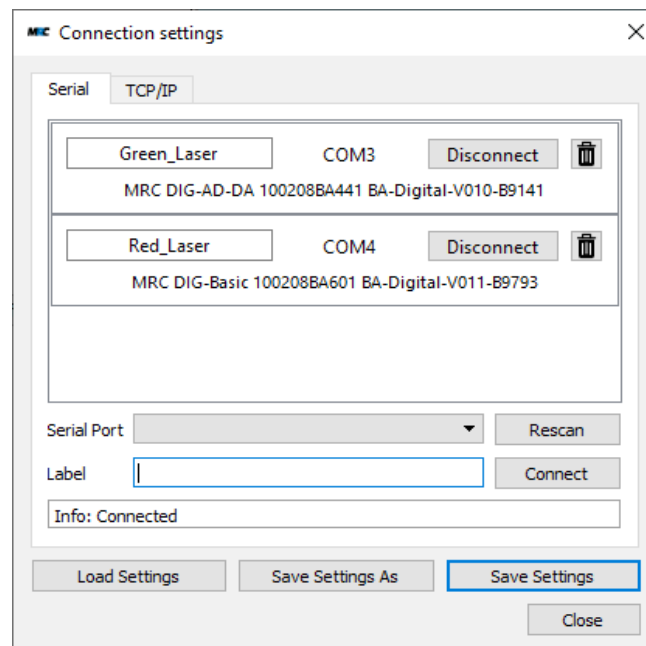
MRC Connection settings

Serial TCP/IP

Green_Laser COM3 Disconnect
MRC DIG-AD-DA 100208BA441 BA-Digital-V010-B9141

Red_Laser COM4 Disconnect
MRC DIG-Basic 100208BA601 BA-Digital-V011-B9793

Serial Port Rescan
Label Connect
Info: Connected

Load Settings Save Settings As Save Settings
Close